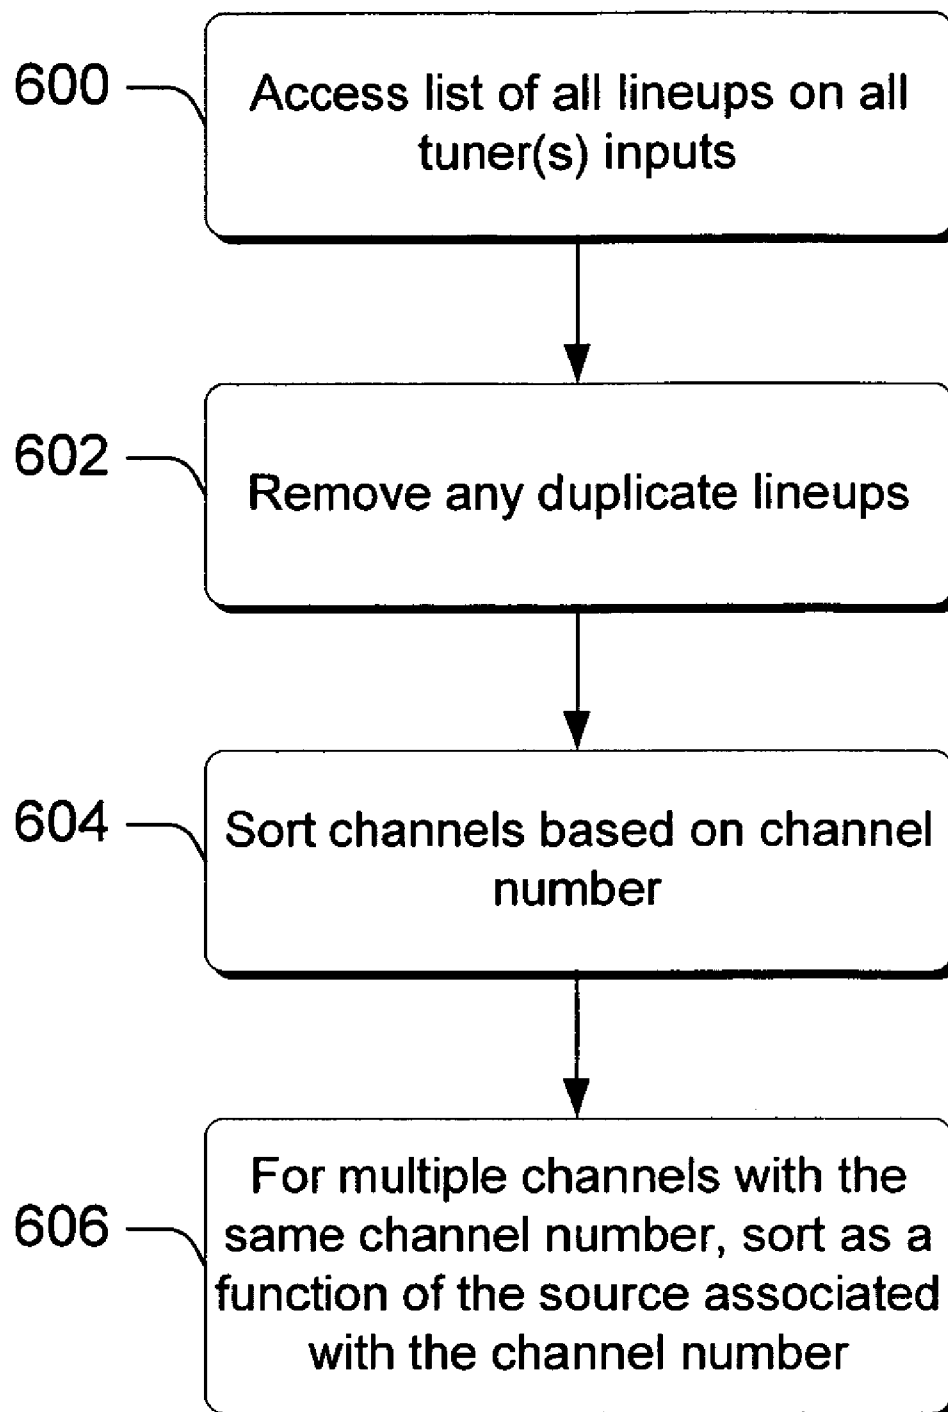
600

Access list of all lineups on all tuner(s) inputs

602

Remove any duplicate lineups

604

Sort channels based on channel number

606

For multiple channels with the same channel number, sort as a function of the source associated with the channel number